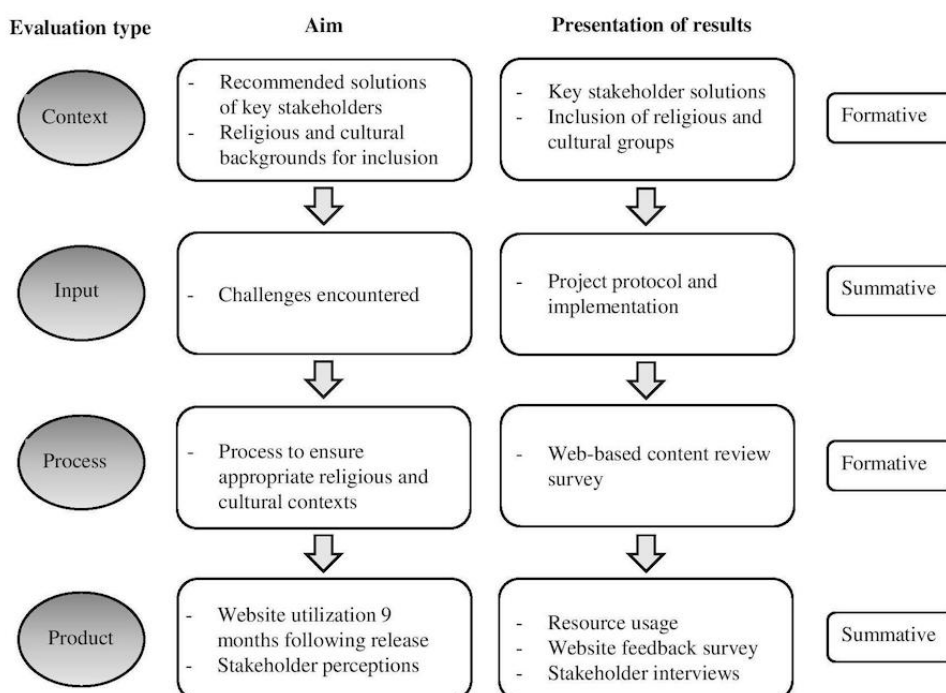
Evaluation type

Aim

Presentation of results

Context

- Recommended solutions of key stakeholders
- Religious and cultural backgrounds for inclusion

- Key stakeholder solutions
- Inclusion of religious and cultural groups

Formative

Input

- Challenges encountered

- Project protocol and implementation

Summative

Process

- Process to ensure appropriate religious and cultural contexts

- Web-based content review survey

Formative

Product

- Website utilization 9 months following release
- Stakeholder perceptions

- Resource usage
- Website feedback survey
- Stakeholder interviews

Summative